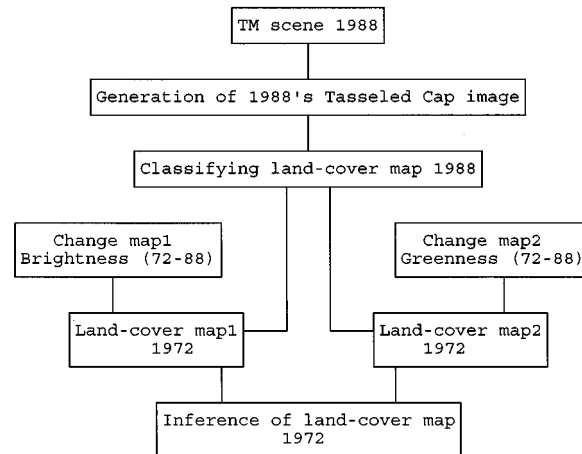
TM scene 1988

Generation of 1988's Tasseled Cap image

Classifying land-cover map 1988

Change map1
Brightness (72-88)

Change map2
Greenness (72-88)

Land-cover map1
1972

Land-cover map2
1972

Inference of land-cover map
1972